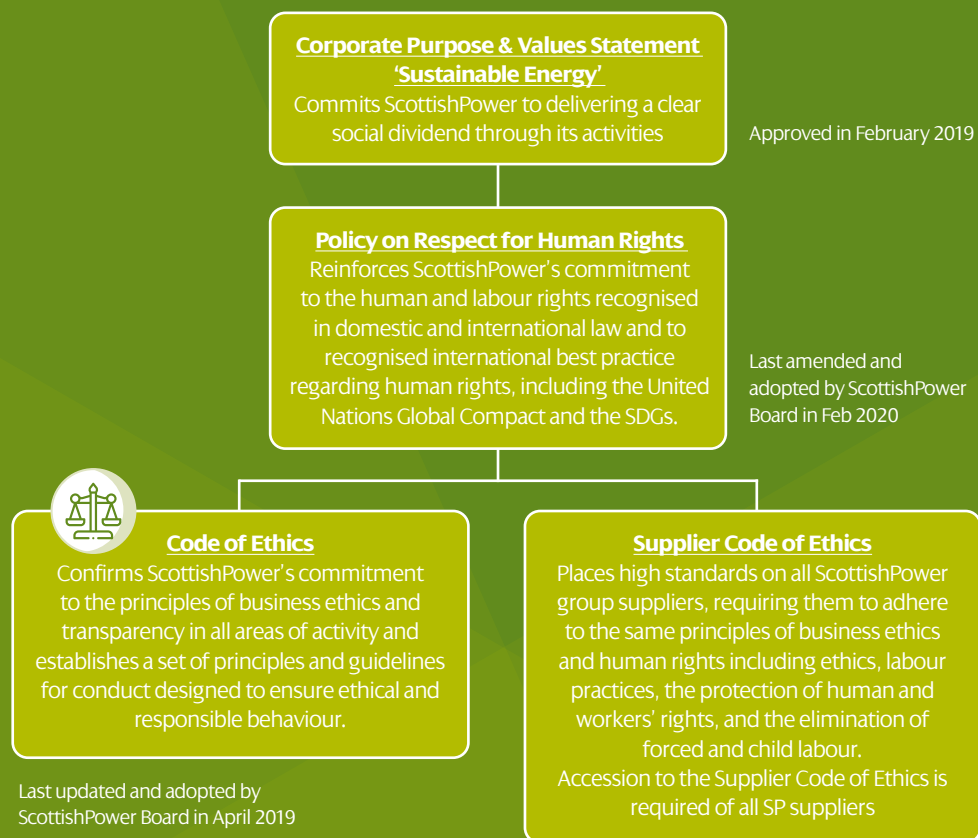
Corporate Purpose & Values Statement
'Sustainable Energy'
Commits ScottishPower to delivering a clear social dividend through its activities

Approved in February 2019

Policy on Respect for Human Rights
Reinforces ScottishPower's commitment to the human and labour rights recognised in domestic and international law and to recognised international best practice regarding human rights, including the United Nations Global Compact and the SDGs.

Last amended and adopted by ScottishPower Board in Feb 2020

Code of Ethics
Confirms ScottishPower's commitment to the principles of business ethics and transparency in all areas of activity and establishes a set of principles and guidelines for conduct designed to ensure ethical and responsible behaviour.

Last updated and adopted by ScottishPower Board in April 2019

Supplier Code of Ethics
Places high standards on all ScottishPower group suppliers, requiring them to adhere to the same principles of business ethics and human rights including ethics, labour practices, the protection of human and workers' rights, and the elimination of forced and child labour.
Accession to the Supplier Code of Ethics is required of all SP suppliers